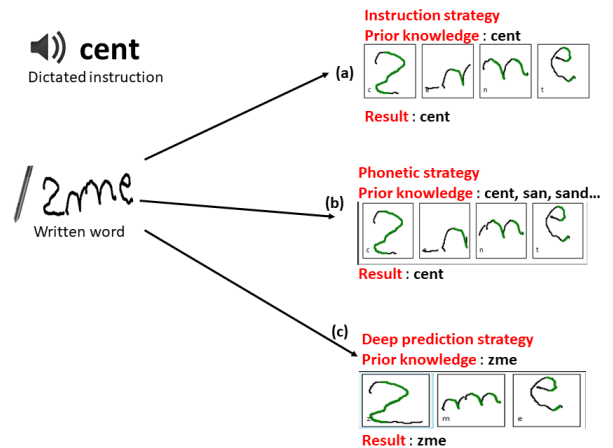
cent
Dictated instruction

2me
Written word

(a)
Instruction strategy
Prior knowledge : cent
c e n t
Result : cent

(b)
Phonetic strategy
Prior knowledge : cent, san, sand...
c e n t
Result : cent

(c)
Deep prediction strategy
Prior knowledge : zme
z m e
Result : zme